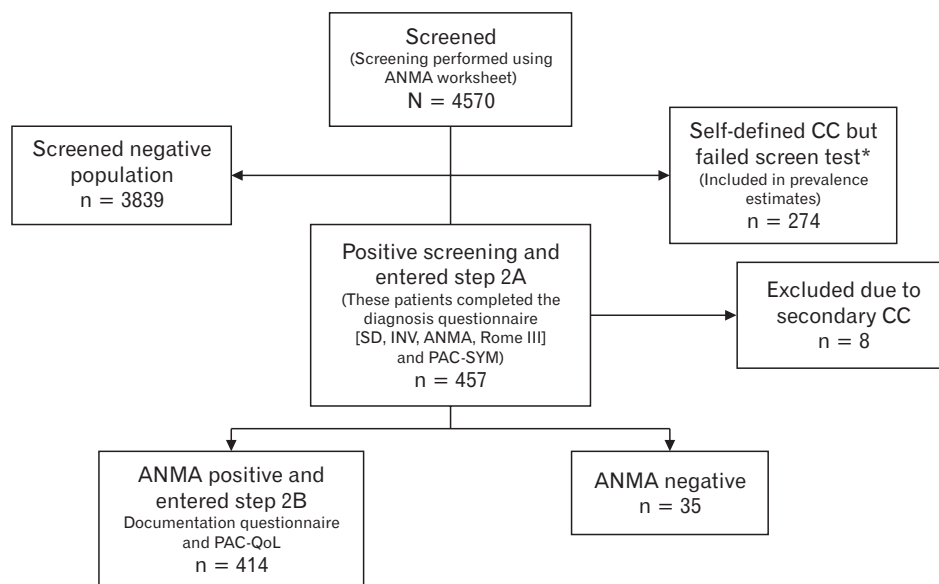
Screened
(Screening performed using ANMA worksheet)
N = 4570

Screened negative population
n = 3839

Self-defined CC but failed screen test*
(Included in prevalence estimates)
n = 274

Positive screening and entered step 2A
(These patients completed the diagnosis questionnaire [SD, INV, ANMA, Rome III] and PAC-SYM)
n = 457

Excluded due to secondary CC
n = 8

ANMA positive and entered step 2B
Documentation questionnaire and PAC-QoL
n = 414

ANMA negative
n = 35